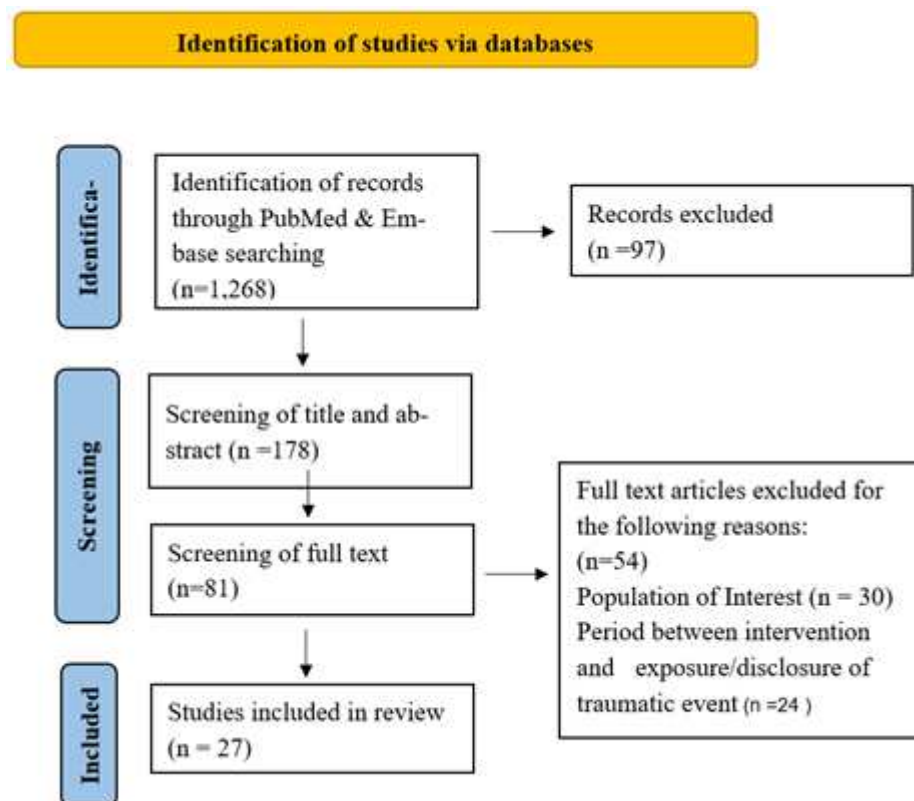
Identification of studies via databases

Identifica-

Identification of records through PubMed & Embase searching (n=1,268)

Records excluded (n =97)

Screening

Screening of title and abstract (n =178)

Screening of full text (n=81)

Full text articles excluded for the following reasons: (n=54)
Population of Interest (n = 30)
Period between intervention and exposure/disclosure of traumatic event (n =24 )

Included

Studies included in review (n = 27)